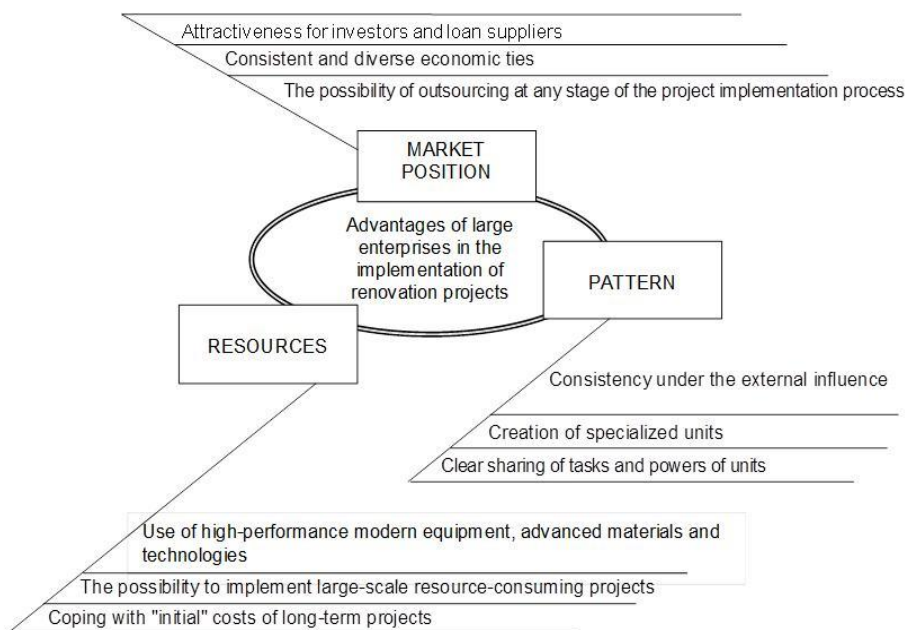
Attractiveness for investors and loan suppliers
Consistent and diverse economic ties
The possibility of outsourcing at any stage of the project implementation process

MARKET POSITION

Advantages of large enterprises in the implementation of renovation projects

PATTERN

RESOURCES

Consistency under the external influence
Creation of specialized units
Clear sharing of tasks and powers of units

Use of high-performance modern equipment, advanced materials and technologies
The possibility to implement large-scale resource-consuming projects
Coping with "initial" costs of long-term projects